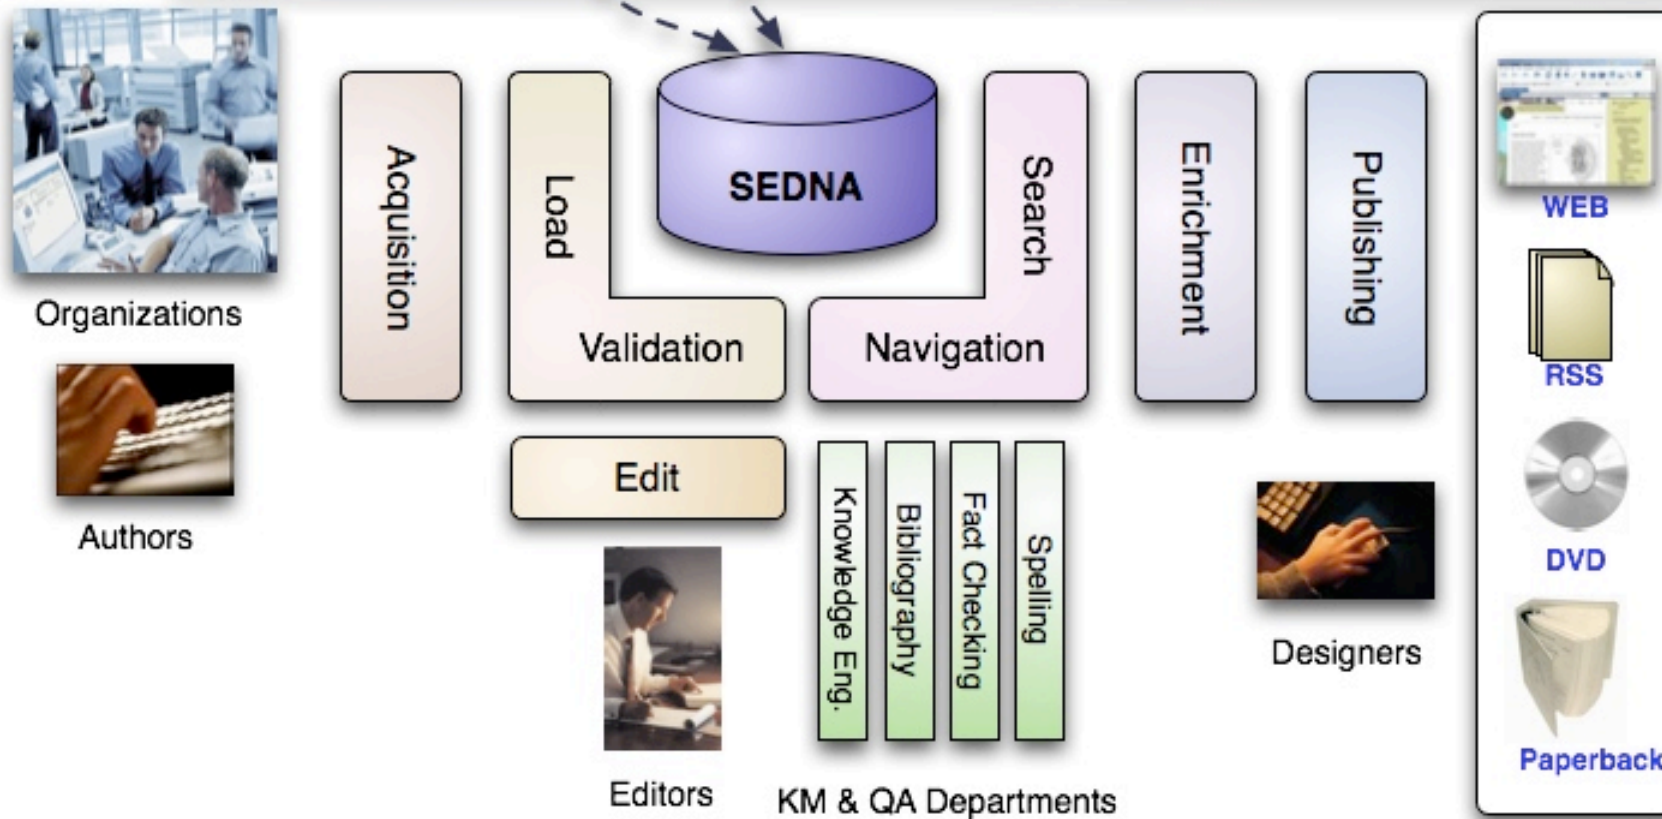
Organizations

Authors

Acquisition

Load

Validation

SEDNA

Search

Navigation

Enrichment

Publishing

Edit

Knowledge Eng.

Bibliography

Fact Checking

Spelling

Editors

KM & QA Departments

Designers

WEB

RSS

DVD

Paperback